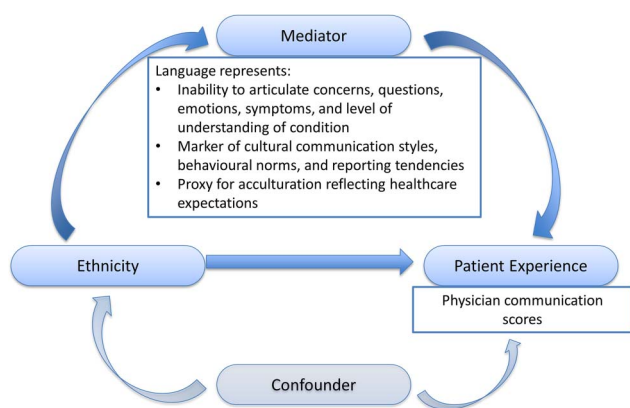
Mediator

Language represents:
- Inability to articulate concerns, questions, emotions, symptoms, and level of understanding of condition
- Marker of cultural communication styles, behavioural norms, and reporting tendencies
- Proxy for acculturation reflecting healthcare expectations

Ethnicity

Patient Experience

Physician communication scores

Confounder